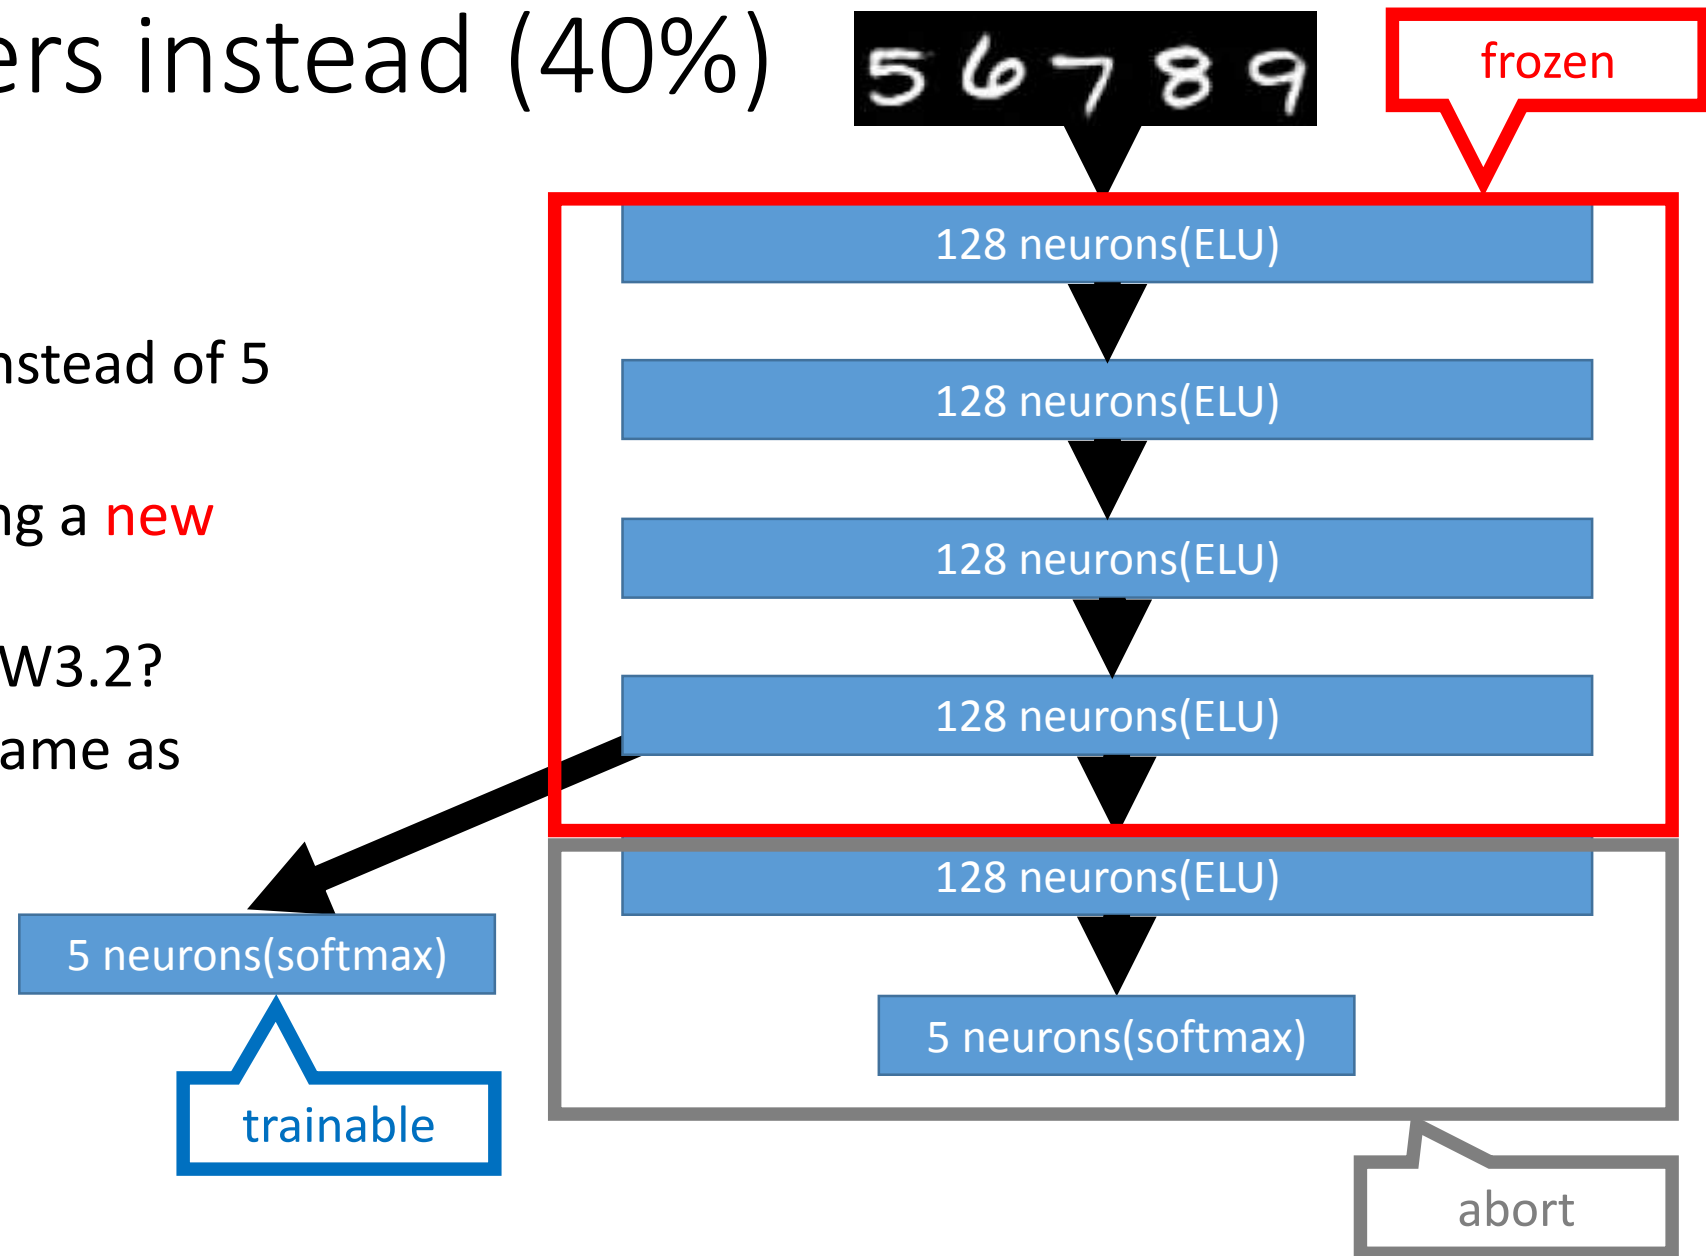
ers instead (40%)

nstead of 5

ng a new

W3.2?

ame as

5 6 7 8 9

frozen

128 neurons(ELU)

128 neurons(ELU)

128 neurons(ELU)

128 neurons(ELU)

128 neurons(ELU)

5 neurons(softmax)

5 neurons(softmax)

trainable

abort